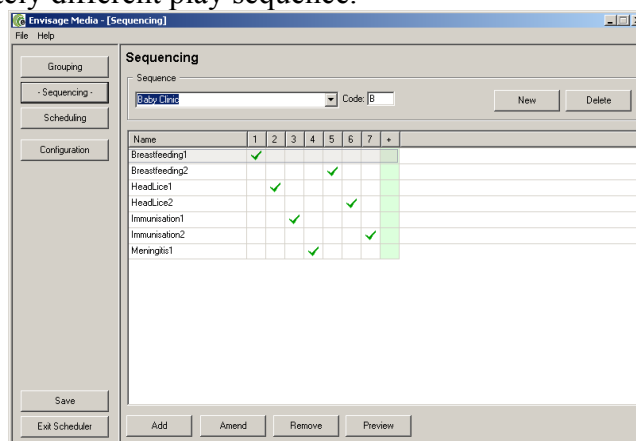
ely different play sequence.

Envisage Media - [Sequencing]

File Help

Grouping

- Sequencing -

Scheduling

Configuration

Save

Exit Scheduler

Sequencing

Sequence

Baby Clinic

Code: B

New

Delete

| Name | 1 | 2 | 3 | 4 | 5 | 6 | 7 | + |
|---|---|---|---|---|---|---|---|---|
| Breastfeeding1 | ✓ | | | | | | | |
| Breastfeeding2 | | | | | ✓ | | | |
| HeadLice1 | | ✓ | | | | | | |
| HeadLice2 | | | | | | ✓ | | |
| Immunisation1 | | | ✓ | | | | | |
| Immunisation2 | | | | | | | ✓ | |
| Meningitis1 | | | | ✓ | | | | |

Add

Amend

Remove

Preview